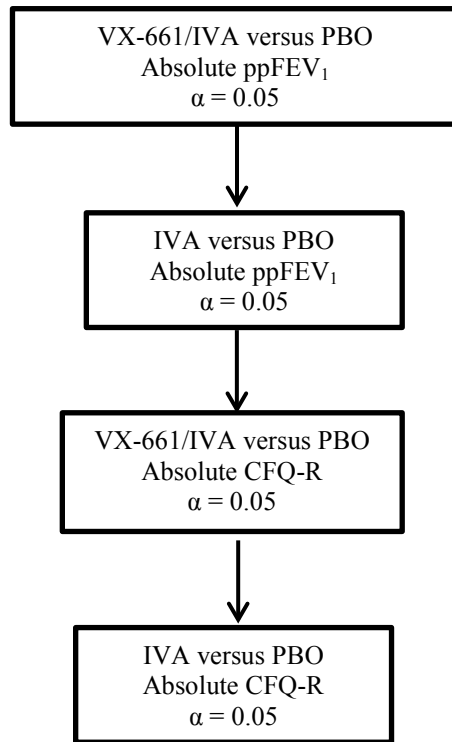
VX-661/IVA versus PBO
Absolute ppFEV$_1$
$\alpha = 0.05$

IVA versus PBO
Absolute ppFEV$_1$
$\alpha = 0.05$

VX-661/IVA versus PBO
Absolute CFQ-R
$\alpha = 0.05$

IVA versus PBO
Absolute CFQ-R
$\alpha = 0.05$